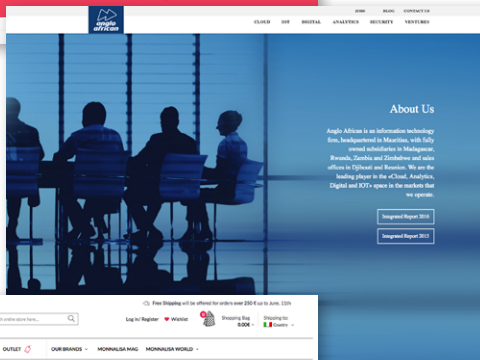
anglo african

JOBS BLOG CONTACT US

CLOUD IOT DIGITAL ANALYTICS SECURITY VENTURES

About Us

Anglo African is an information technology firm, headquartered in Mauritius, with fully owned subsidiaries in Madagascar, Rwanda, Zambia and Zimbabwe and sales offices in Djibouti and Reunion. We are the leading player in the «Cloud, Analytics, Digital and IOT» space in the markets that we operate.

Integrated Report 2016

Integrated Report 2015

Free Shipping will be offered for orders over 250 € up to June, 11th

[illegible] entire store here...

Log in/ Register Wishlist

Shopping Bag 0.00 €

Shipping to: Country

OUTLET OUR BRANDS MONNALISA MAG MONNALISA WORLD